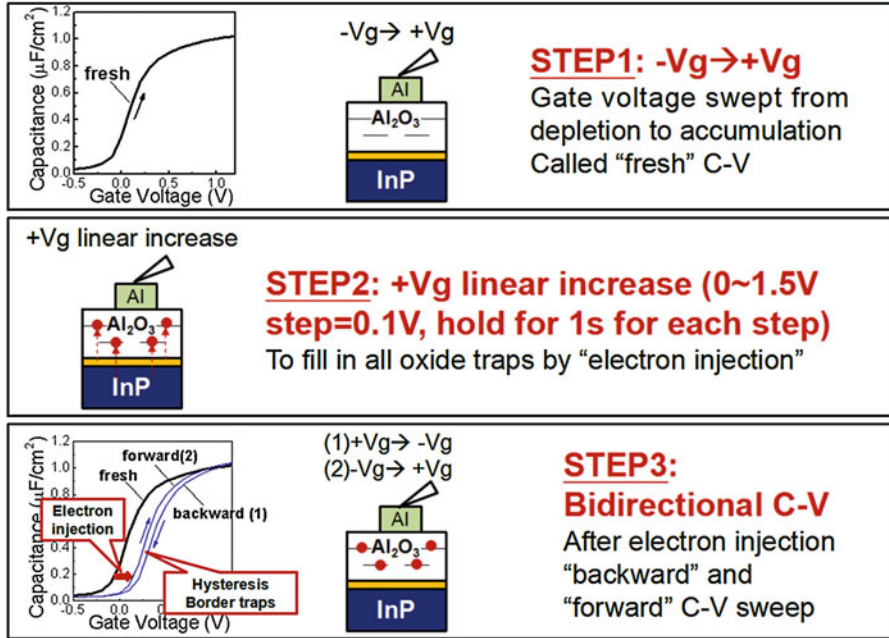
Capacitance ($\mu F/cm^2$)
1.2
1.0
0.8
0.6
0.4
0.2
0.0
fresh
-0.5 0.0 0.5 1.0
Gate Voltage (V)

-Vg→ +Vg

Al
$Al_2O_3$
InP

STEP1: -Vg→+Vg
Gate voltage swept from depletion to accumulation
Called "fresh" C-V

+Vg linear increase

Al
$Al_2O_3$
InP

STEP2: +Vg linear increase (0~1.5V step=0.1V, hold for 1s for each step)
To fill in all oxide traps by "electron injection"

Capacitance ($\mu F/cm^2$)
1.2
1.0
0.8
0.6
0.4
0.2
0.0
forward(2)
fresh
backward (1)
Electron injection
Hysteresis Border traps
-0.5 0.0 0.5 1.0
Gate Voltage (V)

(1)+Vg→ -Vg
(2)-Vg→ +Vg

Al
$Al_2O_3$
InP

STEP3:
Bidirectional C-V
After electron injection "backward" and "forward" C-V sweep